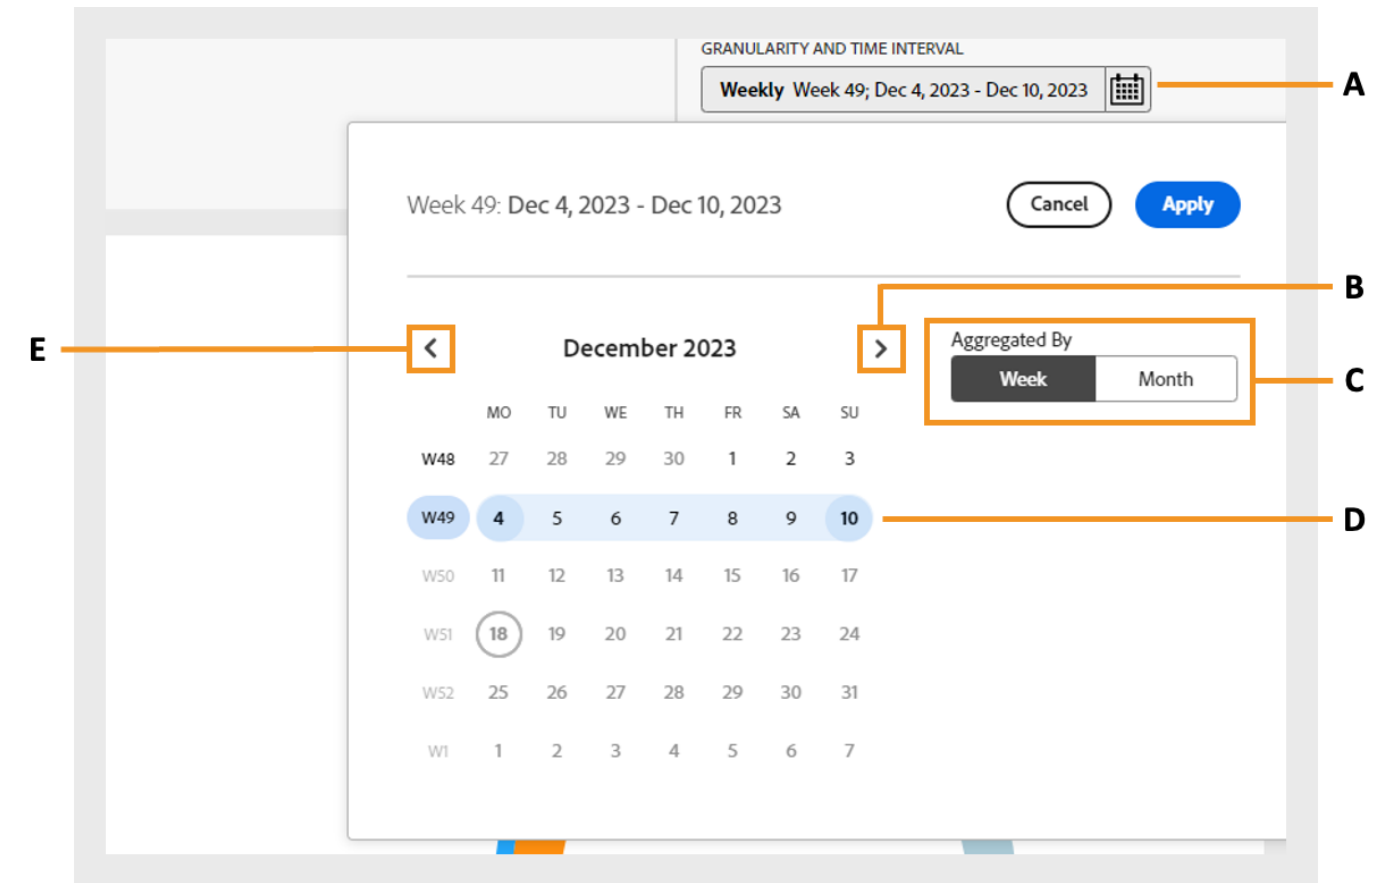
GRANULARITY AND TIME INTERVAL

**Weekly** Week 49; Dec 4, 2023 - Dec 10, 2023

A

Week 49: Dec 4, 2023 - Dec 10, 2023

Cancel

Apply

B

E

December 2023

Aggregated By

Week

Month

C

| | MO | TU | WE | TH | FR | SA | SU |
|---|---|---|---|---|---|---|---|
| W48 | 27 | 28 | 29 | 30 | 1 | 2 | 3 |
| W49 | 4 | 5 | 6 | 7 | 8 | 9 | 10 |
| W50 | 11 | 12 | 13 | 14 | 15 | 16 | 17 |
| W51 | 18 | 19 | 20 | 21 | 22 | 23 | 24 |
| W52 | 25 | 26 | 27 | 28 | 29 | 30 | 31 |
| W1 | 1 | 2 | 3 | 4 | 5 | 6 | 7 |

D